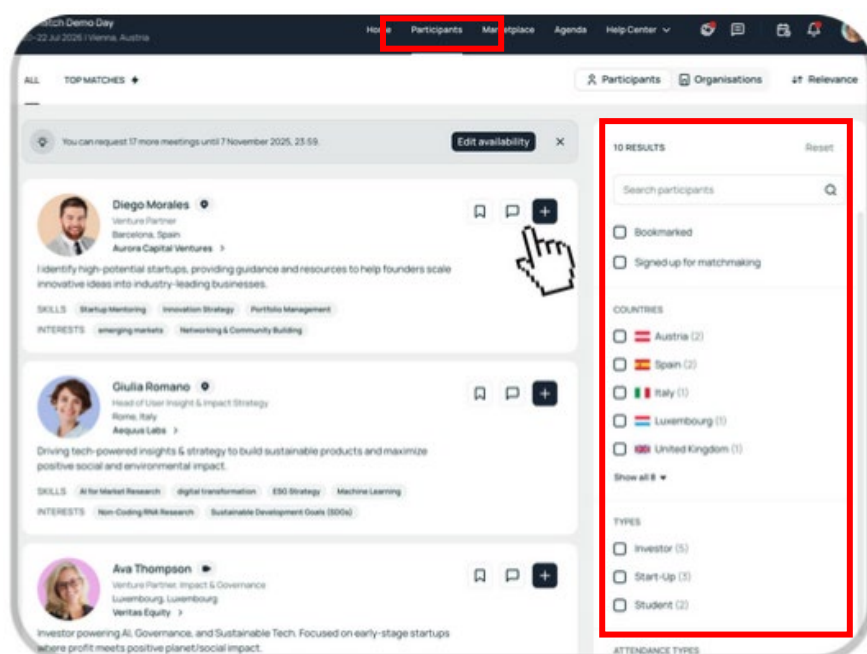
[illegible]tch Demo Day
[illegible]–22 Jul 2026 | Vienna, Austria

Home Participants Marketplace Agenda Help Center

ALL TOP MATCHES

Participants Organisations Relevance

You can request 17 more meetings until 7 November 2025, 23:59. Edit availability

Diego Morales
Venture Partner
Barcelona, Spain
Aurora Capital Ventures >
I identify high-potential startups, providing guidance and resources to help founders scale innovative ideas into industry-leading businesses.
SKILLS Startup Mentoring Innovation Strategy Portfolio Management
INTERESTS emerging markets Networking & Community Building

Giulia Romano
Head of User Insight & Impact Strategy
Rome, Italy
Aequus Labs >
Driving tech-powered insights & strategy to build sustainable products and maximize positive social and environmental impact.
SKILLS AI for Market Research digital transformation ESG Strategy Machine Learning
INTERESTS Non-Coding RNA Research Sustainable Development Goals (SDGs)

Ava Thompson
Venture Partner, Impact & Governance
Luxembourg, Luxembourg
Veritas Equity >
Investor powering AI, Governance, and Sustainable Tech. Focused on early-stage startups where profit meets positive planet/social impact.

10 RESULTS Reset
Search participants
Bookmarked
Signed up for matchmaking
COUNTRIES
Austria (2)
Spain (2)
Italy (1)
Luxembourg (1)
United Kingdom (1)
Show all 8
TYPES
Investor (5)
Start-Up (3)
Student (2)
ATTENDANCE TYPES